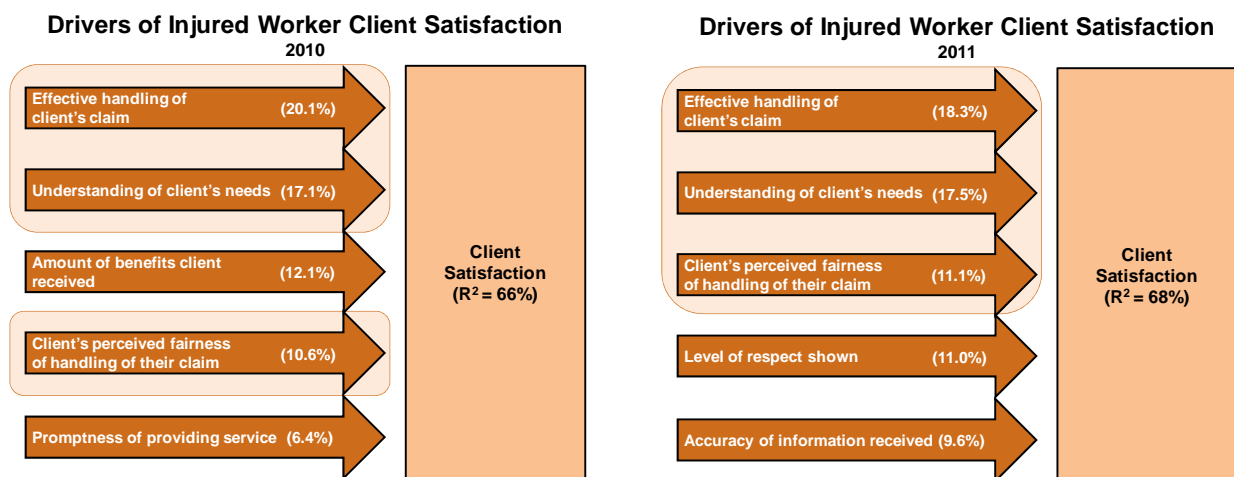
Drivers of Injured Worker Client Satisfaction
2010

Effective handling of client's claim (20.1%)

Understanding of client's needs (17.1%)

Amount of benefits client received (12.1%)

Client's perceived fairness of handling of their claim (10.6%)

Promptness of providing service (6.4%)

Client Satisfaction ($R^2$ = 66%)

Drivers of Injured Worker Client Satisfaction
2011

Effective handling of client's claim (18.3%)

Understanding of client's needs (17.5%)

Client's perceived fairness of handling of their claim (11.1%)

Level of respect shown (11.0%)

Accuracy of information received (9.6%)

Client Satisfaction ($R^2$ = 68%)